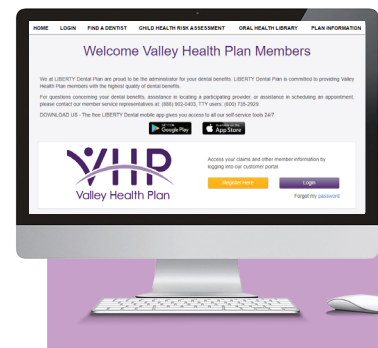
HOME LOGIN FIND A DENTIST CHILD HEALTH RISK ASSESSMENT ORAL HEALTH LIBRARY PLAN INFORMATION

Welcome Valley Health Plan Members

We at LIBERTY Dental Plan are proud to be the administrator for your dental benefits. LIBERTY Dental Plan is committed to providing Valley Health Plan members with the highest quality of dental benefits.

For questions concerning your dental benefits, assistance in locating a participating provider, or assistance in scheduling an appointment, please contact our member service representatives at: (888) 902-0403, TTY users: (800) 735-2929.

DOWNLOAD US - The free LIBERTY Dental mobile app gives you access to all our self-service tools 24/7.

GET IT ON Google Play

Download on the App Store

VHP
Valley Health Plan

Access your claims and other member information by logging into our customer portal.

Register Here

Login

Forgot my password